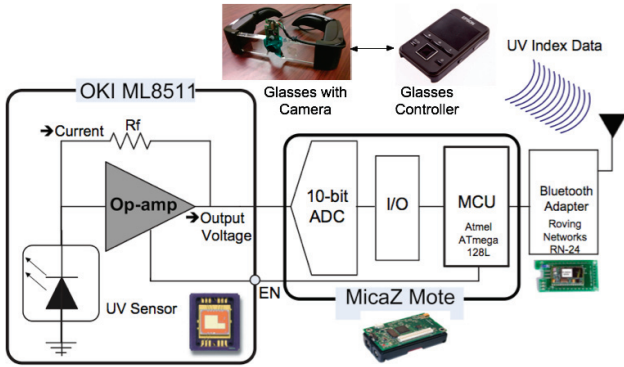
Glasses with Camera

Glasses Controller

UV Index Data

OKI ML8511

➔Current

Rf

Op-amp

➔Output Voltage

UV Sensor

EN

10-bit ADC

I/O

MCU

Atmel ATmega 128L

MicaZ Mote

Bluetooth Adapter

Roving Networks RN-24